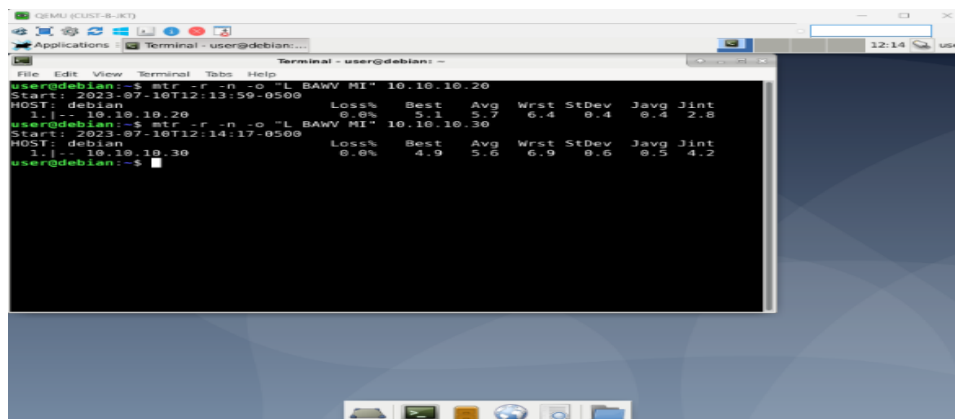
QEMU (CUST-8-JKT)

Applications : Terminal - user@debian:...

12:14 use

Terminal - user@debian: ~

File Edit View Terminal Tabs Help

user@debian:~$ mtr -r -n -o "L BAWV MI" 10.10.10.20
Start: 2023-07-10T12:13:59-0500
HOST: debian Loss% Best Avg Wrst StDev Javg Jint
1.|-- 10.10.10.20 0.0% 5.1 5.7 6.4 0.4 0.4 2.8
user@debian:~$ mtr -r -n -o "L BAWV MI" 10.10.10.30
Start: 2023-07-10T12:14:17-0500
HOST: debian Loss% Best Avg Wrst StDev Javg Jint
1.|-- 10.10.10.30 0.0% 4.9 5.6 6.9 0.6 0.5 4.2
user@debian:~$